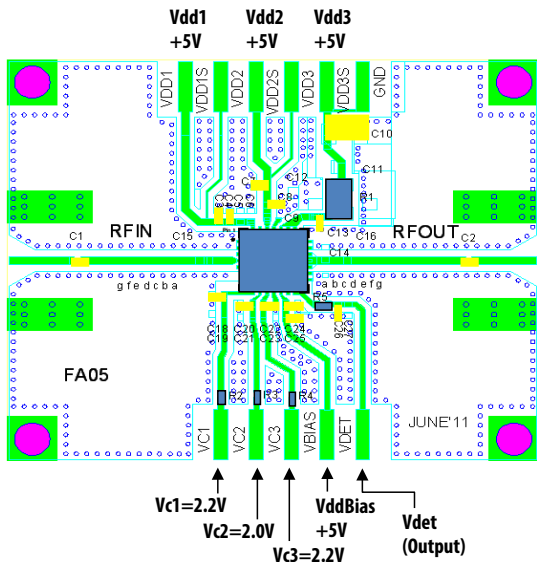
Vdd1
+5V

Vdd2
+5V

Vdd3
+5V

VDD1 VDD1S VDD2 VDD2S VDD3 VDD3S GND

C10

C11

C12

C9

C8

R1

C1

RFIN

C15

C13

C16

RFOUT

C2

C14

g f e d c b a

a b c d e f g

R5

C18 C20 C22 C24

C19 C21 C23 C25

C26

FA05

R2 R3 R4

JUNE'11

VC1 VC2 VC3 VBIAS VDET

Vc1=2.2V

Vc2=2.0V

Vc3=2.2V

VddBias
+5V

Vdet
(Output)